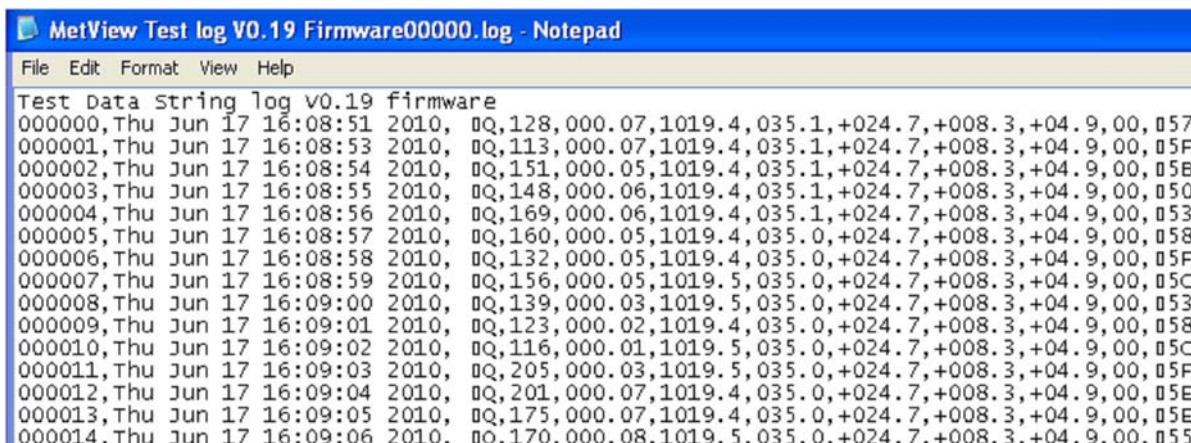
MetView Test log V0.19 Firmware00000.log - Notepad

File Edit Format View Help

Test Data String log V0.19 firmware
000000,Thu Jun 17 16:08:51 2010, ▯Q,128,000.07,1019.4,035.1,+024.7,+008.3,+04.9,00,▯57
000001,Thu Jun 17 16:08:53 2010, ▯Q,113,000.07,1019.4,035.1,+024.7,+008.3,+04.9,00,▯5F
000002,Thu Jun 17 16:08:54 2010, ▯Q,151,000.05,1019.4,035.1,+024.7,+008.3,+04.9,00,▯5E
000003,Thu Jun 17 16:08:55 2010, ▯Q,148,000.06,1019.4,035.1,+024.7,+008.3,+04.9,00,▯50
000004,Thu Jun 17 16:08:56 2010, ▯Q,169,000.06,1019.4,035.1,+024.7,+008.3,+04.9,00,▯53
000005,Thu Jun 17 16:08:57 2010, ▯Q,160,000.05,1019.4,035.0,+024.7,+008.3,+04.9,00,▯58
000006,Thu Jun 17 16:08:58 2010, ▯Q,132,000.05,1019.4,035.0,+024.7,+008.3,+04.9,00,▯5F
000007,Thu Jun 17 16:08:59 2010, ▯Q,156,000.05,1019.5,035.0,+024.7,+008.3,+04.9,00,▯5C
000008,Thu Jun 17 16:09:00 2010, ▯Q,139,000.03,1019.5,035.0,+024.7,+008.3,+04.9,00,▯53
000009,Thu Jun 17 16:09:01 2010, ▯Q,123,000.02,1019.4,035.0,+024.7,+008.3,+04.9,00,▯58
000010,Thu Jun 17 16:09:02 2010, ▯Q,116,000.01,1019.5,035.0,+024.7,+008.3,+04.9,00,▯5C
000011,Thu Jun 17 16:09:03 2010, ▯Q,205,000.03,1019.5,035.0,+024.7,+008.3,+04.9,00,▯5F
000012,Thu Jun 17 16:09:04 2010, ▯Q,201,000.07,1019.4,035.0,+024.7,+008.3,+04.9,00,▯5E
000013,Thu Jun 17 16:09:05 2010, ▯Q,175,000.07,1019.4,035.0,+024.7,+008.3,+04.9,00,▯5E
000014,Thu Jun 17 16:09:06 2010, ▯Q,170,000.08,1019.5,035.0,+024.7,+008.3,+04.9,00,▯55